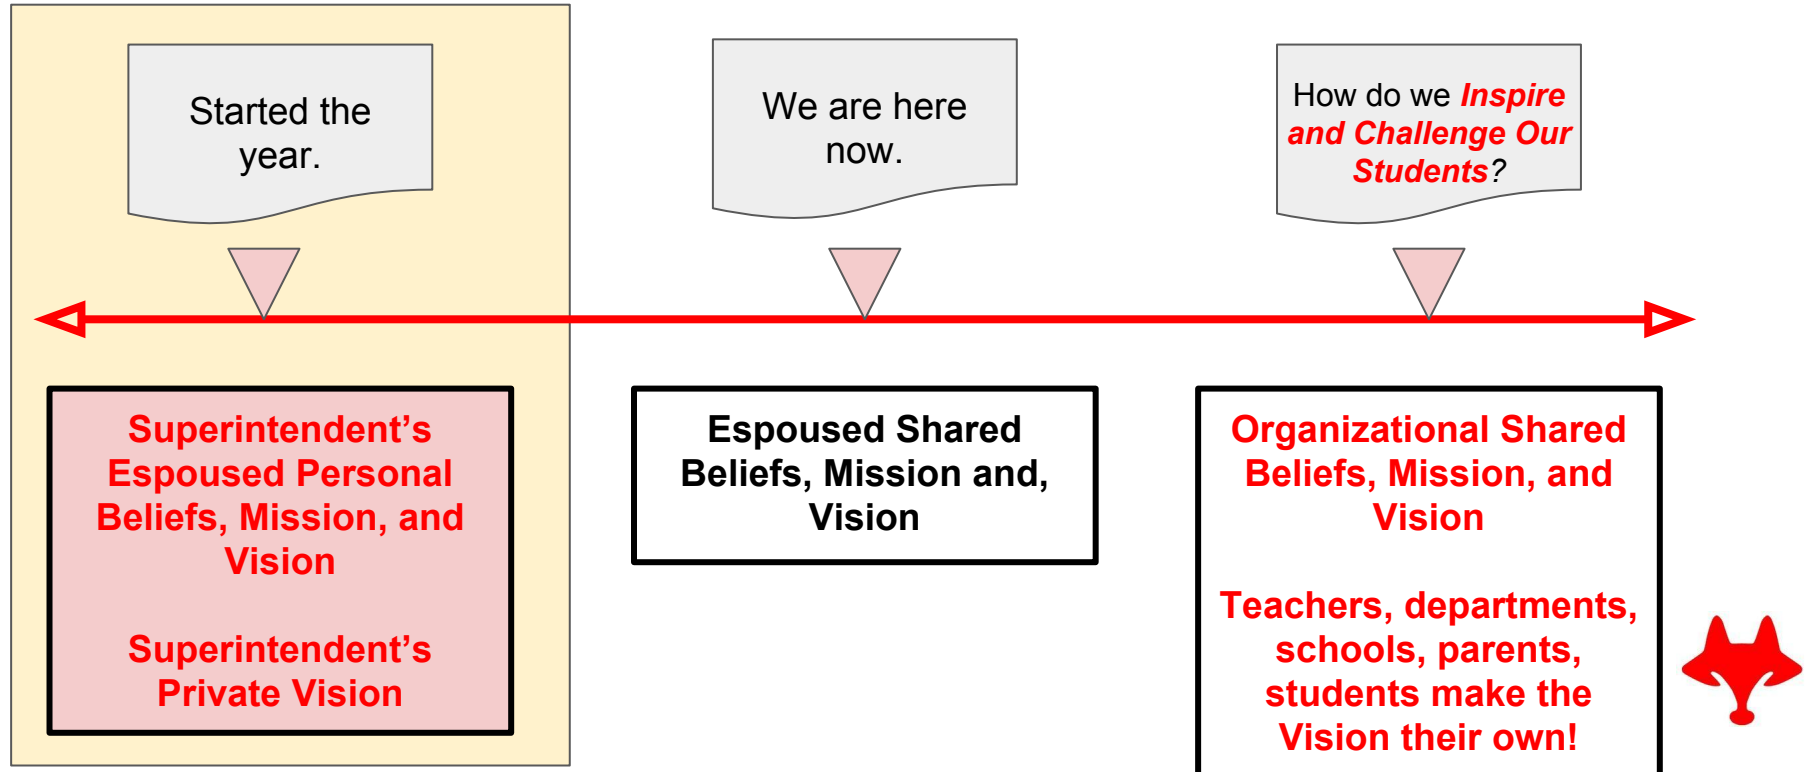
Started the year.

We are here now.

How do we *Inspire and Challenge Our Students*?

Superintendent's Espoused Personal Beliefs, Mission, and Vision

Superintendent's Private Vision

Espoused Shared Beliefs, Mission and, Vision

Organizational Shared Beliefs, Mission, and Vision

Teachers, departments, schools, parents, students make the Vision their own!